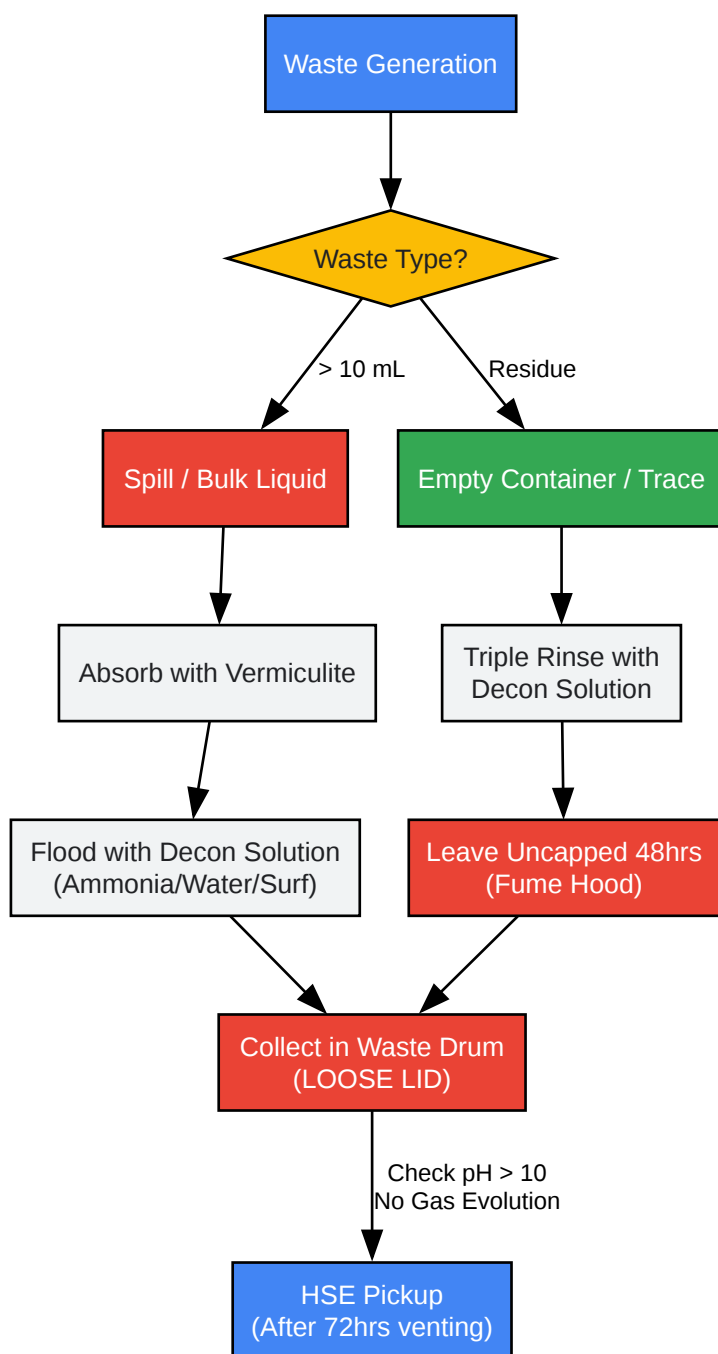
Waste Generation

Waste Type?

> 10 mL

Residue

Spill / Bulk Liquid

Empty Container / Trace

Absorb with Vermiculite

Triple Rinse with Decon Solution

Flood with Decon Solution (Ammonia/Water/Surf)

Leave Uncapped 48hrs (Fume Hood)

Collect in Waste Drum (LOOSE LID)

Check pH > 10
No Gas Evolution

HSE Pickup (After 72hrs venting)